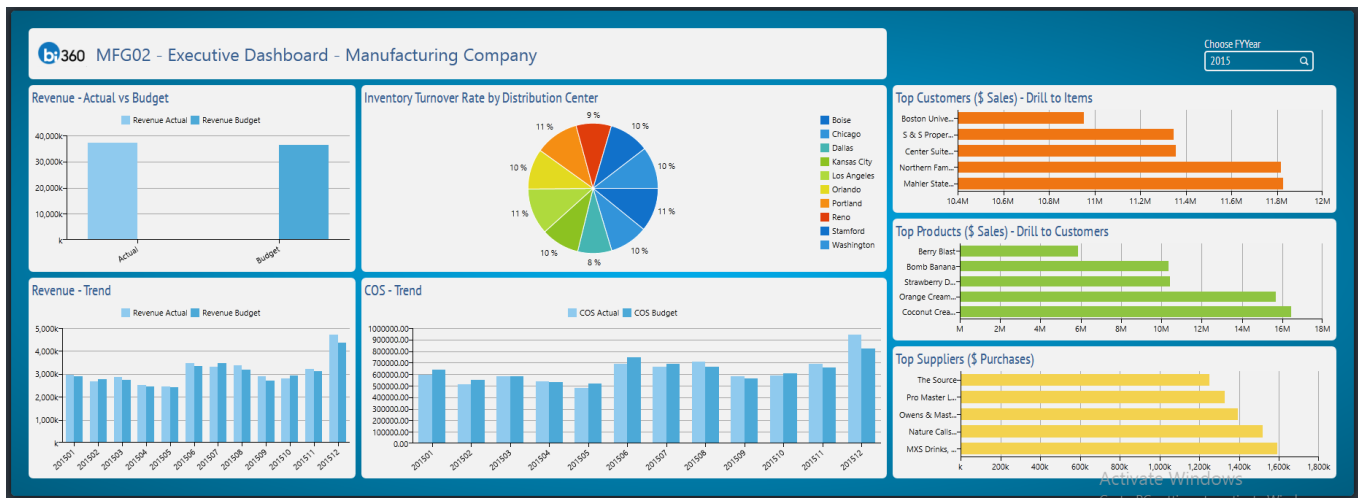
bi360 MFG02 - Executive Dashboard - Manufacturing Company

Choose FYYear
2015

Revenue - Actual vs Budget
Revenue Actual Revenue Budget
40,000k
30,000k
20,000k
10,000k
k
Actual
Budget

Inventory Turnover Rate by Distribution Center
11 %
9 %
10 %
10 %
10 %
11 %
11 %
10 %
10 %
8 %
10 %
Boise
Chicago
Dallas
Kansas City
Los Angeles
Orlando
Portland
Reno
Stamford
Washington

Top Customers ($ Sales) - Drill to Items
Boston Unive...
S & S Proper...
Center Suite...
Northern Fam...
Mahler State...
10.4M 10.6M 10.8M 11M 11.2M 11.4M 11.6M 11.8M 12M

Top Products ($ Sales) - Drill to Customers
Berry Blast
Bomb Banana
Strawberry D...
Orange Cream...
Coconut Crea...
M 2M 4M 6M 8M 10M 12M 14M 16M 18M

Revenue - Trend
Revenue Actual Revenue Budget
5,000k
4,000k
3,000k
2,000k
1,000k
k
201501 201502 201503 201504 201505 201506 201507 201508 201509 201510 201511 201512

COS - Trend
COS Actual COS Budget
1000000.00
900000.00
800000.00
700000.00
600000.00
500000.00
400000.00
300000.00
200000.00
100000.00
0.00
201501 201502 201503 201504 201505 201506 201507 201508 201509 201510 201511 201512

Top Suppliers ($ Purchases)
The Source
Pro Master L...
Owens & Mast...
Nature Calls...
MXS Drinks, ...
k 200k 400k 600k 800k 1,000k 1,200k 1,400k 1,600k 1,800k

Activate Windows